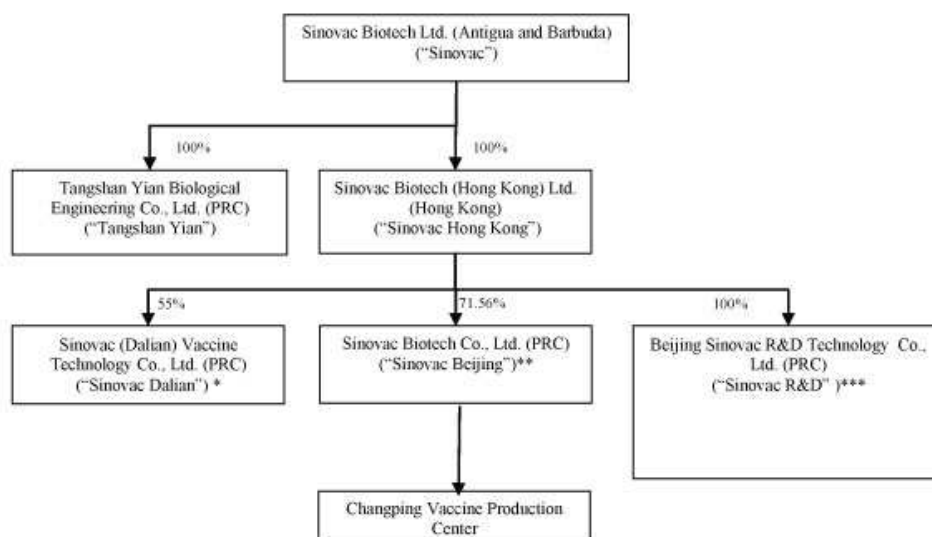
Sinovac Biotech Ltd. (Antigua and Barbuda) ("Sinovac")

100%

100%

Tangshan Yian Biological Engineering Co., Ltd. (PRC) ("Tangshan Yian")

Sinovac Biotech (Hong Kong) Ltd. (Hong Kong) ("Sinovac Hong Kong")

55%

71.56%

100%

Sinovac (Dalian) Vaccine Technology Co., Ltd. (PRC) ("Sinovac Dalian") *

Sinovac Biotech Co., Ltd. (PRC) ("Sinovac Beijing")**

Beijing Sinovac R&D Technology Co., Ltd. (PRC) ("Sinovac R&D" )***

Changping Vaccine Production Center